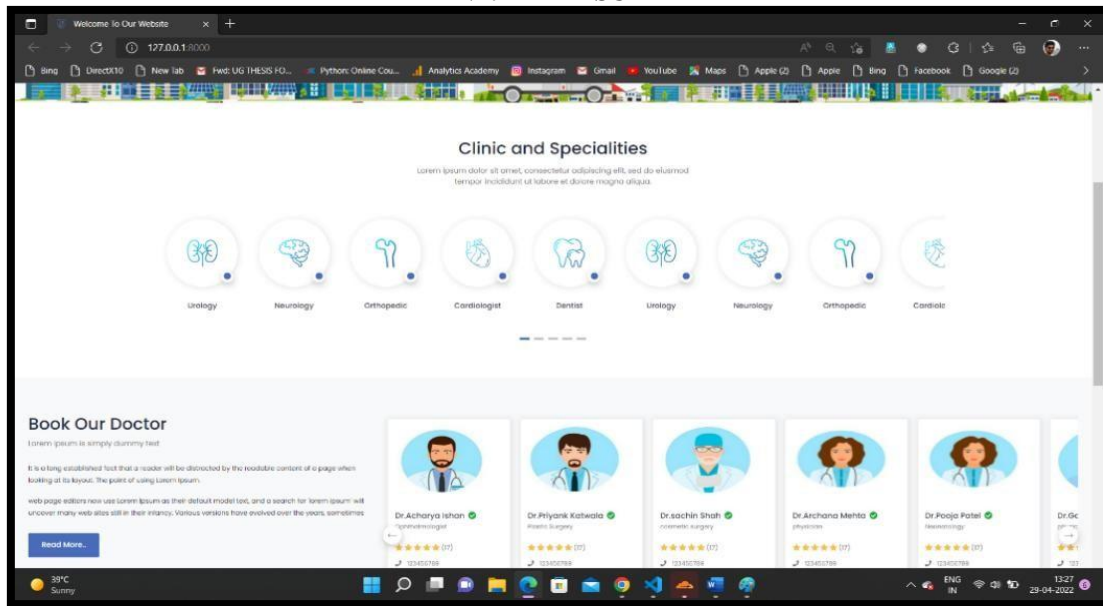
Welcome To Our Website × +

127.0.0.1:8000

Bing DirectX10 New tab Fwd: UG THESIS FO... Python: Online Cou... Analytics Academy Instagram Gmail YouTube Maps Apple (2) Apple Bing Facebook Google (2)

Clinic and Specialities

Lorem ipsum dolor sit amet, consectetur adipiscing elit, sed do eiusmod tempor incididunt ut labore et dolore magna aliqua.

Urology Neurology Orthopedic Cardiologist Dentist Urology Neurology Orthopedic Cardiolo

Book Our Doctor

Lorem Ipsum is simply dummy text

It is a long established fact that a reader will be distracted by the readable content of a page when looking at its layout. The point of using Lorem Ipsum.

web page editors now use Lorem Ipsum as their default model text, and a search for 'lorem ipsum' will uncover many web sites still in their infancy. Various versions have evolved over the years, sometimes

Read More..

Dr.Acharya Ishan
Ophthalmologist
(17)
123456789

Dr.Priyank Katwala
Plastic Surgery
(17)
123456789

Dr.sachin Shah
cosmetic surgery
(17)
123456789

Dr.Archana Mehta
physician
(17)
123456789

Dr.Pooja Patel
Neurology
(17)
123456789

Dr.Go

39°C
Sunny

ENG
IN
13:27
29-04-2022